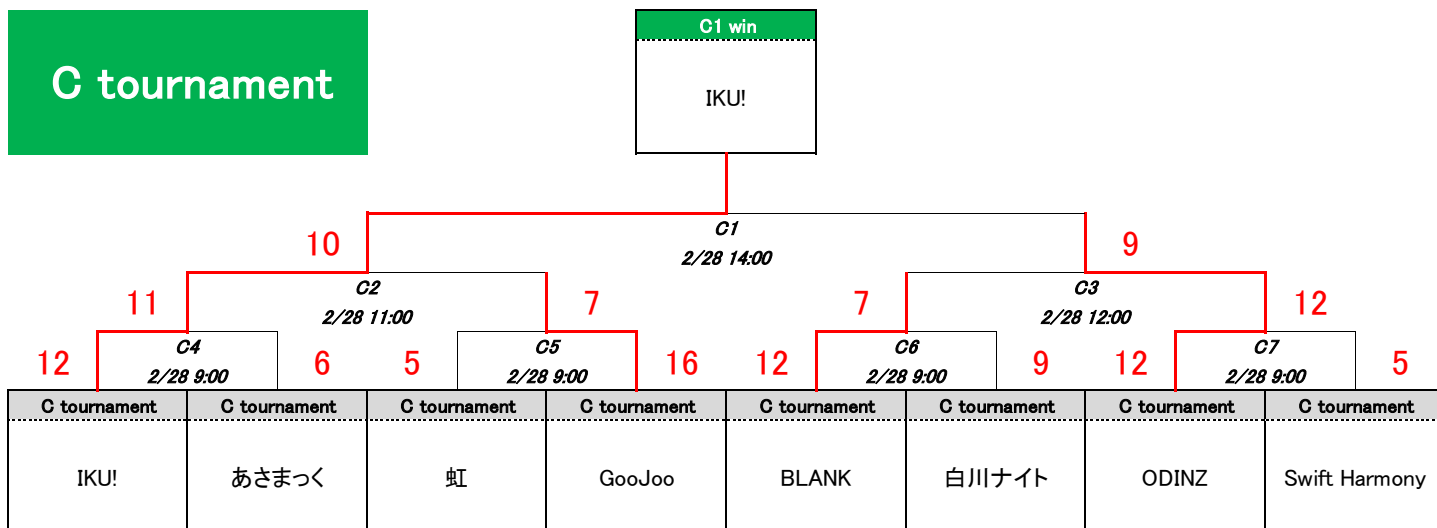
C tournament

C1 win

IKU!

10

C1

2/28 14:00

9

11

C2

2/28 11:00

7

7

C3

2/28 12:00

12

12

C4

2/28 9:00

6

5

C5

2/28 9:00

16

12

C6

2/28 9:00

9

12

C7

2/28 9:00

5

| C tournament | C tournament | C tournament | C tournament | C tournament | C tournament | C tournament | C tournament |
|---|---|---|---|---|---|---|---|
| IKU! | あさまっく | 虹 | GooJoo | BLANK | 白川ナイト | ODINZ | Swift Harmony |